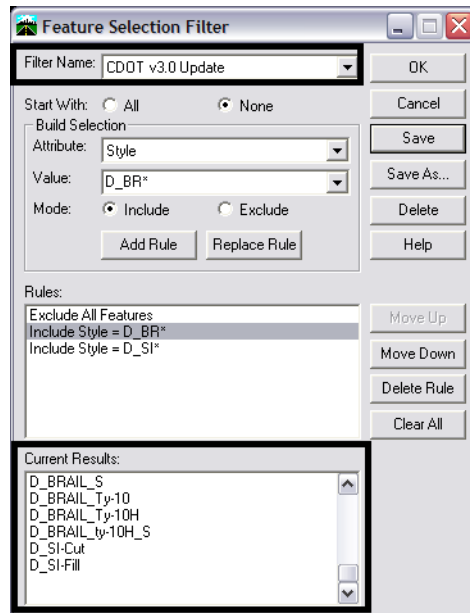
Feature Selection Filter

Filter Name: CDOT v3.0 Update

OK

Start With: All None

Cancel

Build Selection

Attribute: Style

Save

Value: D_BR*

Save As...

Mode: Include Exclude

Delete

Add Rule Replace Rule

Help

Rules:

Exclude All Features
Include Style = D_BR*
Include Style = D_SI*

Move Up

Move Down

Delete Rule

Clear All

Current Results:

D_BRAIL_S
D_BRAIL_Ty-10
D_BRAIL_Ty-10H
D_BRAIL_ty-10H_S
D_SI-Cut
D_SI-Fill